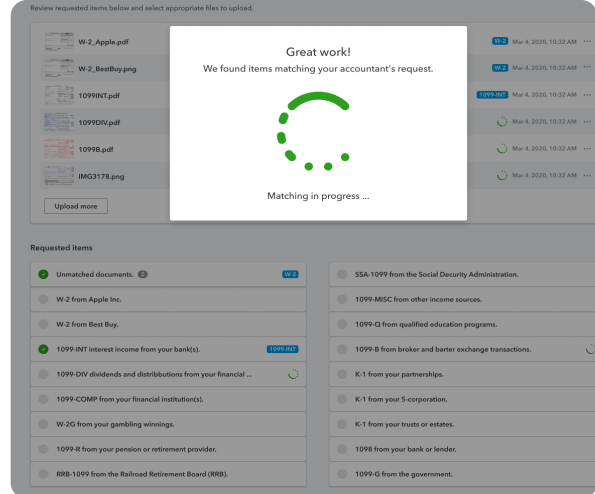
Review requested items below and select appropriate files to upload.

W-2_Apple.pdf
W-2 Mar 4, 2020, 10:32 AM ···

W-2_BestBuy.png
W-2 Mar 4, 2020, 10:32 AM ···

1099INT.pdf
1099-INT Mar 4, 2020, 10:32 AM ···

1099DIV.pdf
Mar 4, 2020, 10:32 AM ···

1099B.pdf
Mar 4, 2020, 10:32 AM ···

IMG3178.png
Mar 4, 2020, 10:32 AM ···

Upload more

Great work!

We found items matching your accountant's request.

Matching in progress ...

Requested items

Unmatched documents. 2 W-2

W-2 from Apple Inc.

W-2 from Best Buy.

1099-INT interest income from your bank(s). 1099-INT

1099-DIV dividends and distribbutions from your financial ...

1099-COMP from your financial institution(s).

W-2G from your gambling winnings.

1099-R from your pension or retirement provider.

RRB-1099 from the Railroad Retirement Board (RRB).

SSA-1099 from the Social Decurity Administration.

1099-MISC from other income sources.

1099-Q from qualified education programs.

1099-B from broker and barter exchange transactions.

K-1 from your partnerships.

K-1 from your S-corporation.

K-1 from your trusts or estates.

1098 from your bank or lender.

1099-G from the government.